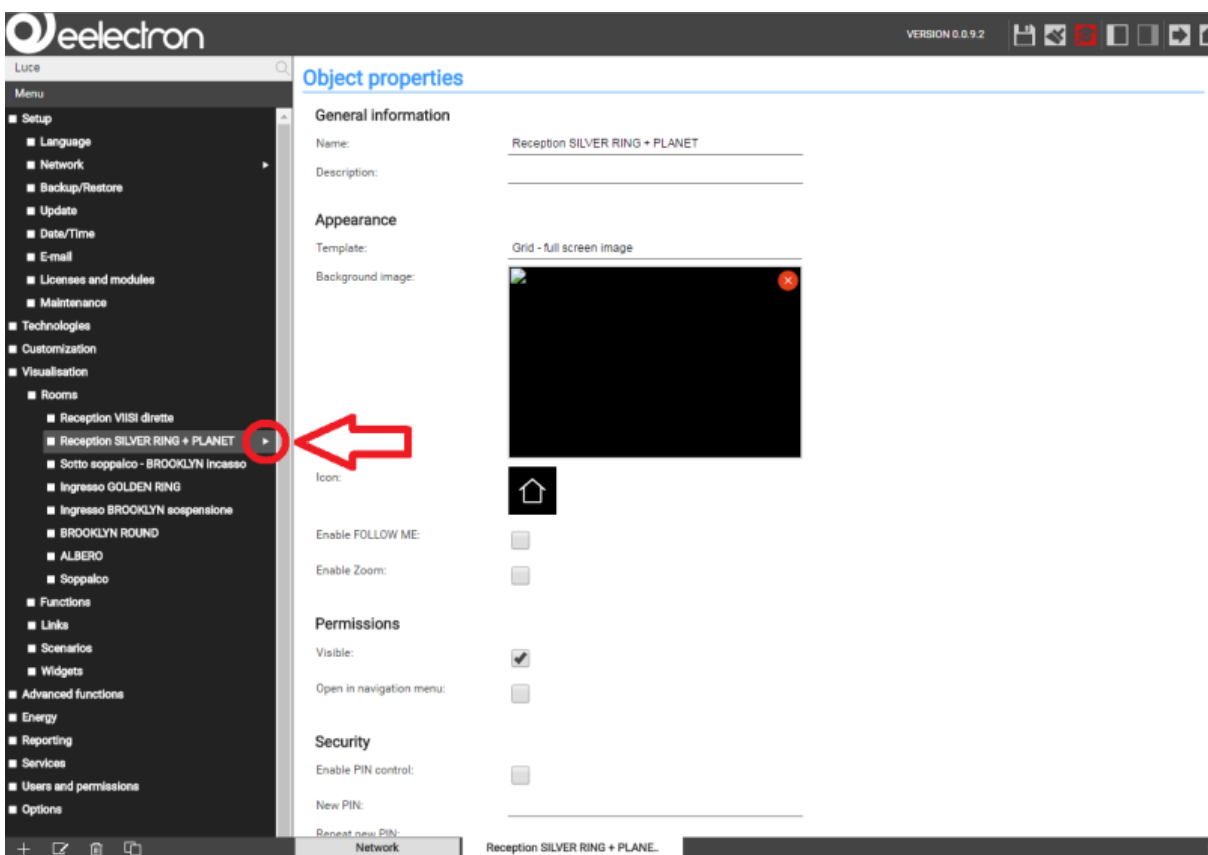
eelectron

VERSION 0.0.9.2

Luce

Menu

Setup
Language
Network
Backup/Restore
Update
Date/Time
E-mail
Licenses and modules
Maintenance
Technologies
Customization
Visualisation
Rooms
Reception VIISI dirette
Reception SILVER RING + PLANET
Sotto soppalco - BROOKLYN incasso
Ingresso GOLDEN RING
Ingresso BROOKLYN sospensione
BROOKLYN ROUND
ALBERO
Soppalco
Functions
Links
Scenarios
Widgets
Advanced functions
Energy
Reporting
Services
Users and permissions
Options

Object properties

General information

Name: Reception SILVER RING + PLANET

Description:

Appearance

Template: Grid - full screen image

Background image:

Icon:

Enable FOLLOW ME:

Enable Zoom:

Permissions

Visible:

Open in navigation menu:

Security

Enable PIN control:

New PIN:

Repeat new PIN:

Network | Reception SILVER RING + PLANE..